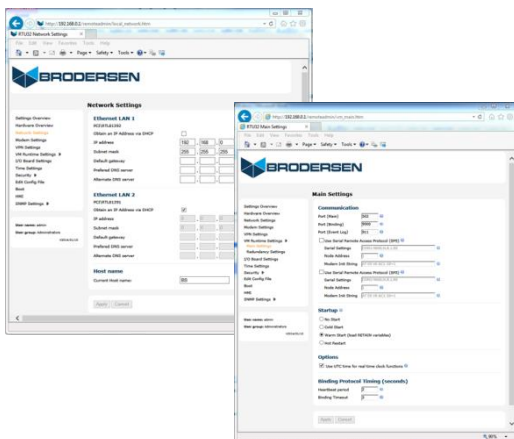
http://192.168.0.1/remoteadmin/local_network.htm
RTU32 Network Settings
File Edit View Favorites Tools Help
Page ▾ Safety ▾ Tools ▾

BRODERSEN

Network Settings

Settings Overview
Hardware Overview
Network Settings
Modem Settings
VPN Settings
VM Runtime Settings
I/O Board Settings
Time Settings
Security
SSH Config File
Boot
HMI
SNMP Settings

User name: admin
User group: Administrator

Ethernet LAN 1
Obtain an IP Address via DHCP
IP address 192 . 168 . 0
Subnet mask 255 . 255 . 255
Default gateway
Preferred DNS server
Alternate DNS server

Ethernet LAN 2
Obtain an IP Address via DHCP
IP address
Subnet mask
Default gateway
Preferred DNS server
Alternate DNS server

Host name
Current Host name: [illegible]

Apply Cancel

http://192.168.0.1/remoteadmin/vm_main.htm
RTU32 Main Settings
File Edit View Favorites Tools Help
Page ▾ Safety ▾ Tools ▾

BRODERSEN

Main Settings

Settings Overview
Hardware Overview
Network Settings
Modem Settings
VPN Settings
VM Runtime Settings
Main Settings
RedundancySettings
I/O Board Settings
Time Settings
Security
SSH Config File
Boot
HMI
SNMP Settings

User name: admin
User group: Administrator

Communication
Port (Main) 502
Port (Binding) 9000
Port (Event Log) 502
Use Serial Remote Access Protocol (SRP)
Serial Settings
Node Address
Modem Init String
Use Serial Remote Access Protocol (SRP)
Serial Settings
Node Address
Modem Init String

Startup
No Start
Cold Start
Warm Start (load RETAIN variables)
Hot Restart

Options
Use UTC time for real time clock functions

Binding Protocol Timing (seconds)
Heartbeat period
Binding Timeout

Apply Cancel

90%